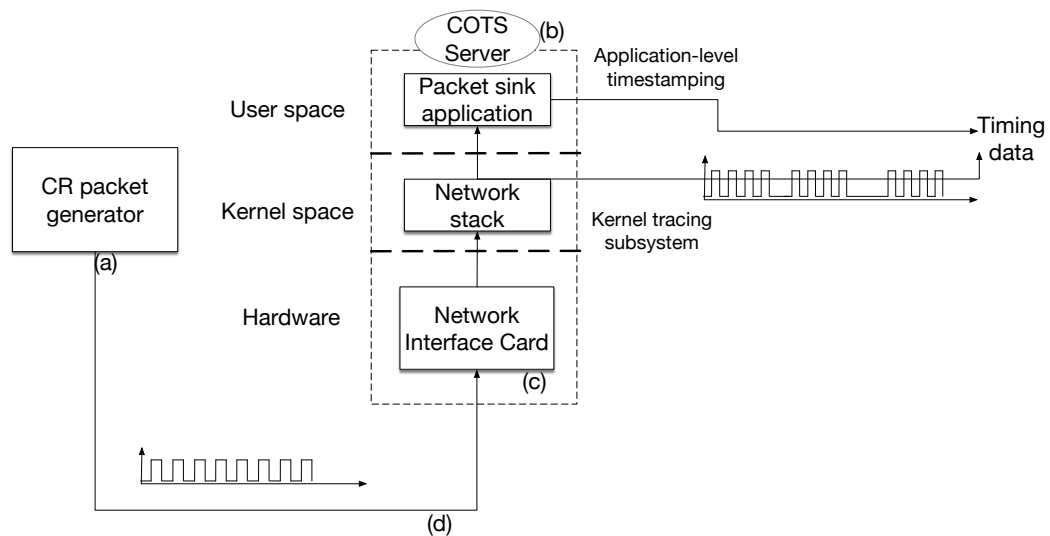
COTS Server
(b)
Application-level timestamping
User space
Packet sink application
Timing data
CR packet generator
Kernel space
Network stack
Kernel tracing subsystem
(a)
Hardware
Network Interface Card
(c)
(d)